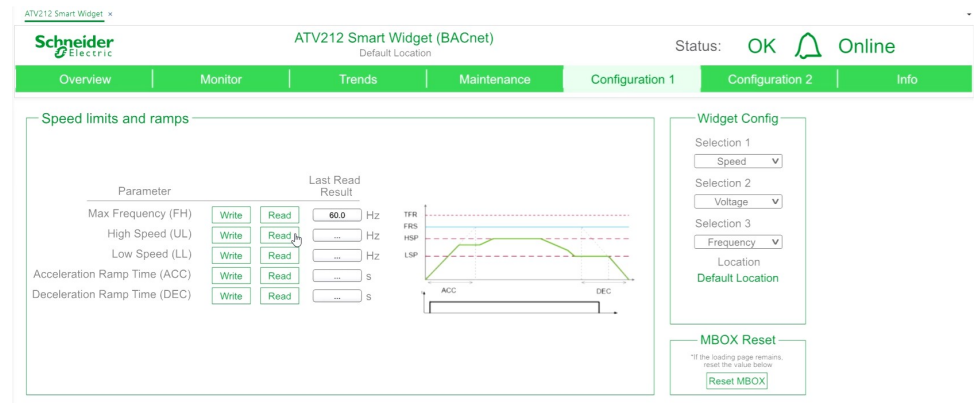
ATV212 Smart Widget ×

Schneider Electric

ATV212 Smart Widget (BACnet)
Default Location

Status: OK Online

Overview | Monitor | Trends | Maintenance | Configuration 1 | Configuration 2 | Info

Speed limits and ramps

| Parameter | | | Last Read Result | |
|---|---|---|---|---|
| Max Frequency (FH) | Write | Read | 60.0 | Hz |
| High Speed (UL) | Write | Read | ... | Hz |
| Low Speed (LL) | Write | Read | ... | Hz |
| Acceleration Ramp Time (ACC) | Write | Read | ... | s |
| Deceleration Ramp Time (DEC) | Write | Read | ... | s |

TFR
FRS
HSP
LSP
ACC
DEC

Widget Config

Selection 1
Speed

Selection 2
Voltage

Selection 3
Frequency

Location
Default Location

MBOX Reset

*If the loading page remains, reset the value below

Reset MBOX